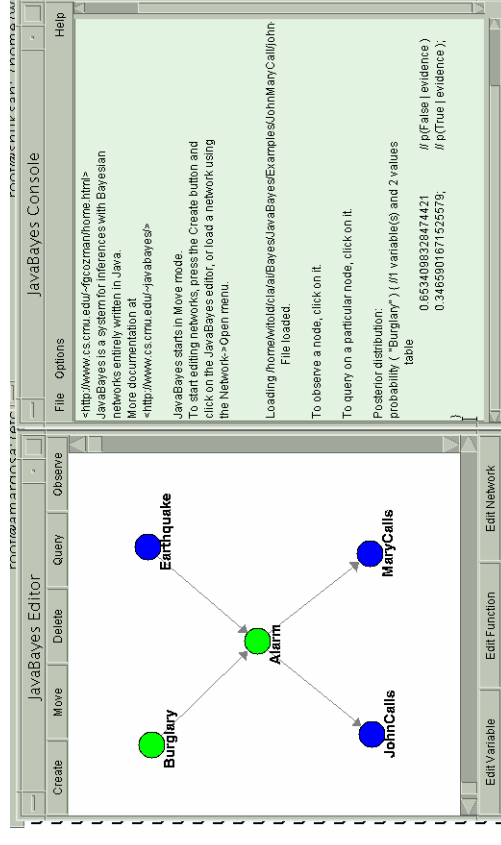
root@amargosa: /etc

JavaBayes Editor

Create | Move | Delete | Query | Observe

Earthquake

Burglary

Alarm

JohnCalls

MaryCalls

Edit Variable | Edit Function | Edit Network

root@shuksan: /home/w

JavaBayes Console

File Options Help

<http://www.cs.cmu.edu/~fgcozman/home.html>
JavaBayes is a system for inferences with Bayesian networks entirely written in Java.
More documentation at
<http://www.cs.cmu.edu/~javabayes/>

JavaBayes starts in Move mode.
To start editing networks, press the Create button and click on the JavaBayes editor, or load a network using the Network->Open menu.

Loading /home/witold/cla/ai/Bayes/JavaBayes/Examples/JohnMaryCall/john-
File loaded.

To observe a node, click on it.

To query on a particular node, click on it.

Posterior distribution:
probability ( "Burglary" ) { //1 variable(s) and 2 values
table
0.6534098328474421 // p(False | evidence )
0.3465901671525579; // p(True | evidence );